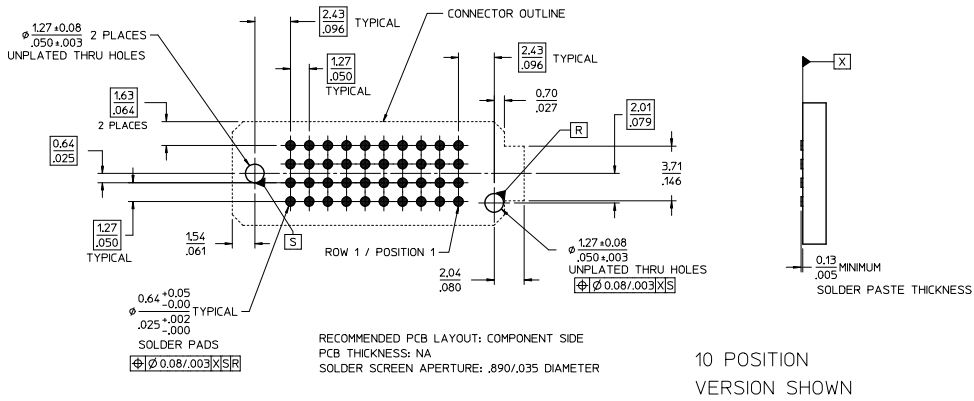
$\phi\frac{1.27\pm0.08}{.050\pm.003}$ 2 PLACES
UNPLATED THRU HOLES

$\frac{2.43}{.096}$ TYPICAL

CONNECTOR OUTLINE

$\frac{1.27}{.050}$ TYPICAL

$\frac{2.43}{.096}$ TYPICAL

$\frac{1.63}{.064}$ 2 PLACES

$\frac{0.70}{.027}$

$\frac{2.01}{.079}$

R

X

$\frac{0.64}{.025}$

$\frac{3.71}{.146}$

$\frac{1.27}{.050}$ TYPICAL

$\frac{1.54}{.061}$

S

ROW 1 / POSITION 1

$\phi\frac{1.27\pm0.08}{.050\pm.003}$
UNPLATED THRU HOLES
⊕ Ø 0.08/.003 X S

$\frac{2.04}{.080}$

$\frac{0.13}{.005}$ MINIMUM
SOLDER PASTE THICKNESS

$\phi\frac{0.64^{+0.05}_{-0.00}}{.025^{+.002}_{-.000}}$ TYPICAL
SOLDER PADS
⊕ Ø 0.08/.003 X S R

RECOMMENDED PCB LAYOUT: COMPONENT SIDE
PCB THICKNESS: NA
SOLDER SCREEN APERTURE: .890/.035 DIAMETER

10 POSITION
VERSION SHOWN